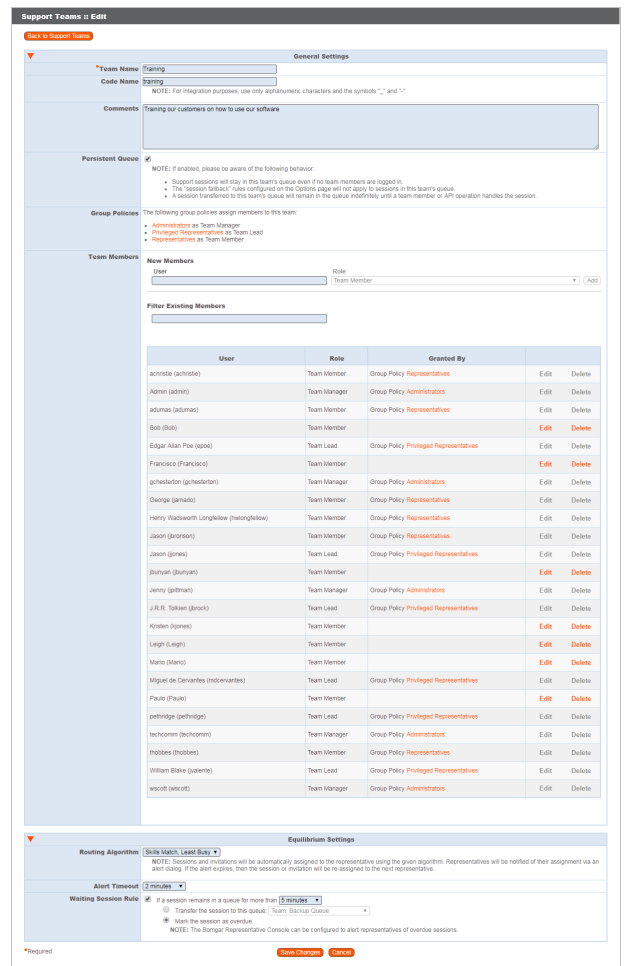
Support Teams :: Edit

Back to Support Teams

General Settings

*Team Name Training

Code Name training

NOTE: For integration purposes, use only alphanumeric characters and the symbols "_" and "-".

Comments Training our customers on how to use our software

Persistent Queue

NOTE: If enabled, please be aware of the following behavior:

- Support sessions will stay in this team's queue even if no team members are logged in.
- The "session fallback" rules configured on the Options page will not apply to sessions in this team's queue.
- A session transferred to this team's queue will remain in the queue indefinitely until a team member or API operation handles the session.

Group Policies The following group policies assign members to this team:

- Administrators as Team Manager
- Privileged Representatives as Team Lead
- Representatives as Team Member

Team Members

New Members

User

Role

Team Member

Add

Filter Existing Members

| User | Role | Granted By | | |
|---|---|---|---|---|
| achristie (achristie) | Team Member | Group Policy Representatives | Edit | Delete |
| Admin (admin) | Team Manager | Group Policy Administrators | Edit | Delete |
| adumas (adumas) | Team Member | Group Policy Representatives | Edit | Delete |
| Bob (Bob) | Team Member | | Edit | Delete |
| Edgar Allan Poe (epoe) | Team Lead | Group Policy Privileged Representatives | Edit | Delete |
| Francisco (Francisco) | Team Member | | Edit | Delete |
| gchesterton (gchesterton) | Team Manager | Group Policy Administrators | Edit | Delete |
| George (jamado) | Team Member | Group Policy Representatives | Edit | Delete |
| Henry Wadsworth Longfellow (hwlongfellow) | Team Member | Group Policy Representatives | Edit | Delete |
| Jason (jbronson) | Team Member | Group Policy Representatives | Edit | Delete |
| Jason (jjones) | Team Lead | Group Policy Privileged Representatives | Edit | Delete |
| jbunyan (jbunyan) | Team Member | | Edit | Delete |
| Jenny (jpittman) | Team Manager | Group Policy Administrators | Edit | Delete |
| J.R.R. Tolkien (jbrock) | Team Lead | Group Policy Privileged Representatives | Edit | Delete |
| Kristen (kjones) | Team Member | | Edit | Delete |
| Leigh (Leigh) | Team Member | | Edit | Delete |
| Mario (Mario) | Team Member | | Edit | Delete |
| Miguel de Cervantes (mdcervantes) | Team Lead | Group Policy Privileged Representatives | Edit | Delete |
| Paulo (Paulo) | Team Member | | Edit | Delete |
| pethridge (pethridge) | Team Lead | Group Policy Privileged Representatives | Edit | Delete |
| techcomm (techcomm) | Team Manager | Group Policy Administrators | Edit | Delete |
| thobbes (thobbes) | Team Member | Group Policy Representatives | Edit | Delete |
| William Blake (jvalente) | Team Lead | Group Policy Privileged Representatives | Edit | Delete |
| wscott (wscott) | Team Manager | Group Policy Administrators | Edit | Delete |

Equilibrium Settings

Routing Algorithm Skills Match, Least Busy

NOTE: Sessions and invitations will be automatically assigned to the representative using the given algorithm. Representatives will be notified of their assignment via an alert dialog. If the alert expires, then the session or invitation will be re-assigned to the next representative.

Alert Timeout 2 minutes

Waiting Session Rule If a session remains in a queue for more than 5 minutes

Transfer the session to this queue: Team: Backup Queue

Mark the session as overdue.

NOTE: The Bomgar Representative Console can be configured to alert representatives of overdue sessions.

*Required

Save Changes Cancel